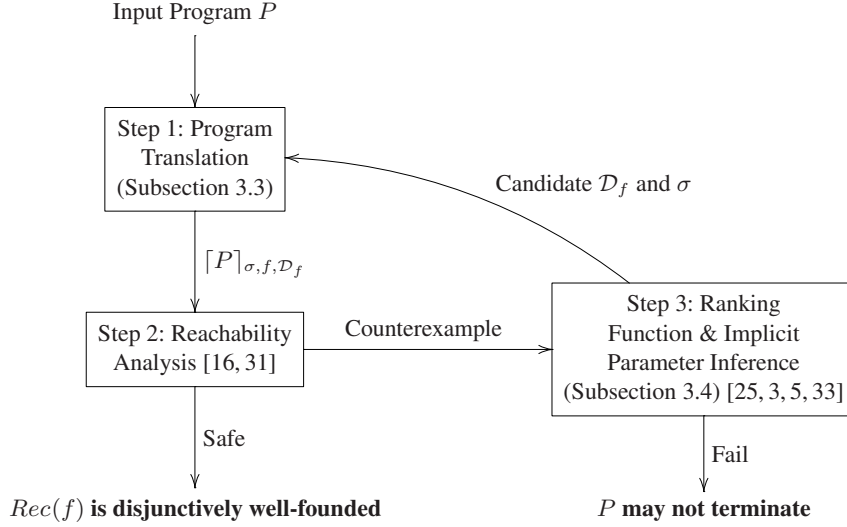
Input Program $P$

Step 1: Program Translation (Subsection 3.3)

Candidate $\mathcal{D}_f$ and $\sigma$

$\lceil P \rceil_{\sigma,f,\mathcal{D}_f}$

Step 2: Reachability Analysis [16, 31]

Counterexample

Step 3: Ranking Function & Implicit Parameter Inference (Subsection 3.4) [25, 3, 5, 33]

Safe

Fail

$Rec(f)$ **is disjunctively well-founded**

$P$ **may not terminate**